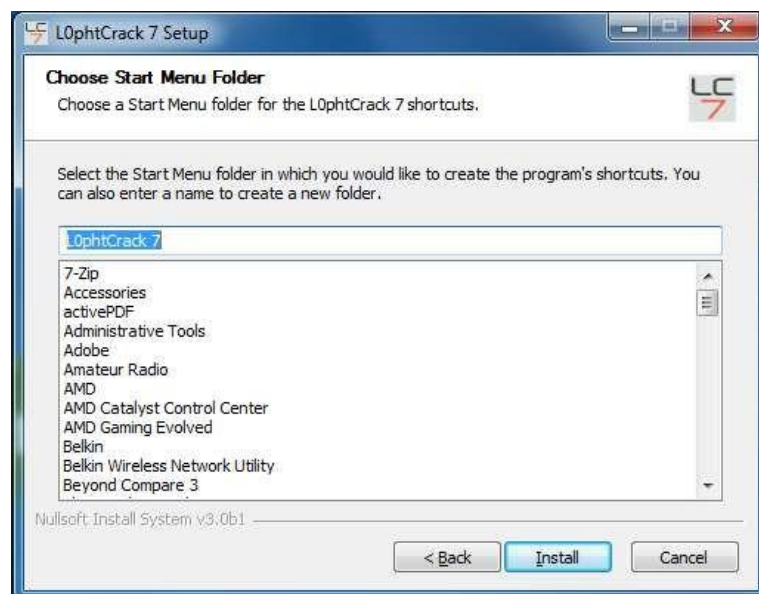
L0phtCrack 7 Setup

Choose Start Menu Folder
Choose a Start Menu folder for the L0phtCrack 7 shortcuts.

LC
7

Select the Start Menu folder in which you would like to create the program's shortcuts. You can also enter a name to create a new folder.

L0phtCrack 7

7-Zip
Accessories
activePDF
Administrative Tools
Adobe
Amateur Radio
AMD
AMD Catalyst Control Center
AMD Gaming Evolved
Belkin
Belkin Wireless Network Utility
Beyond Compare 3

Nullsoft Install System v3.0b1

< Back
Install
Cancel